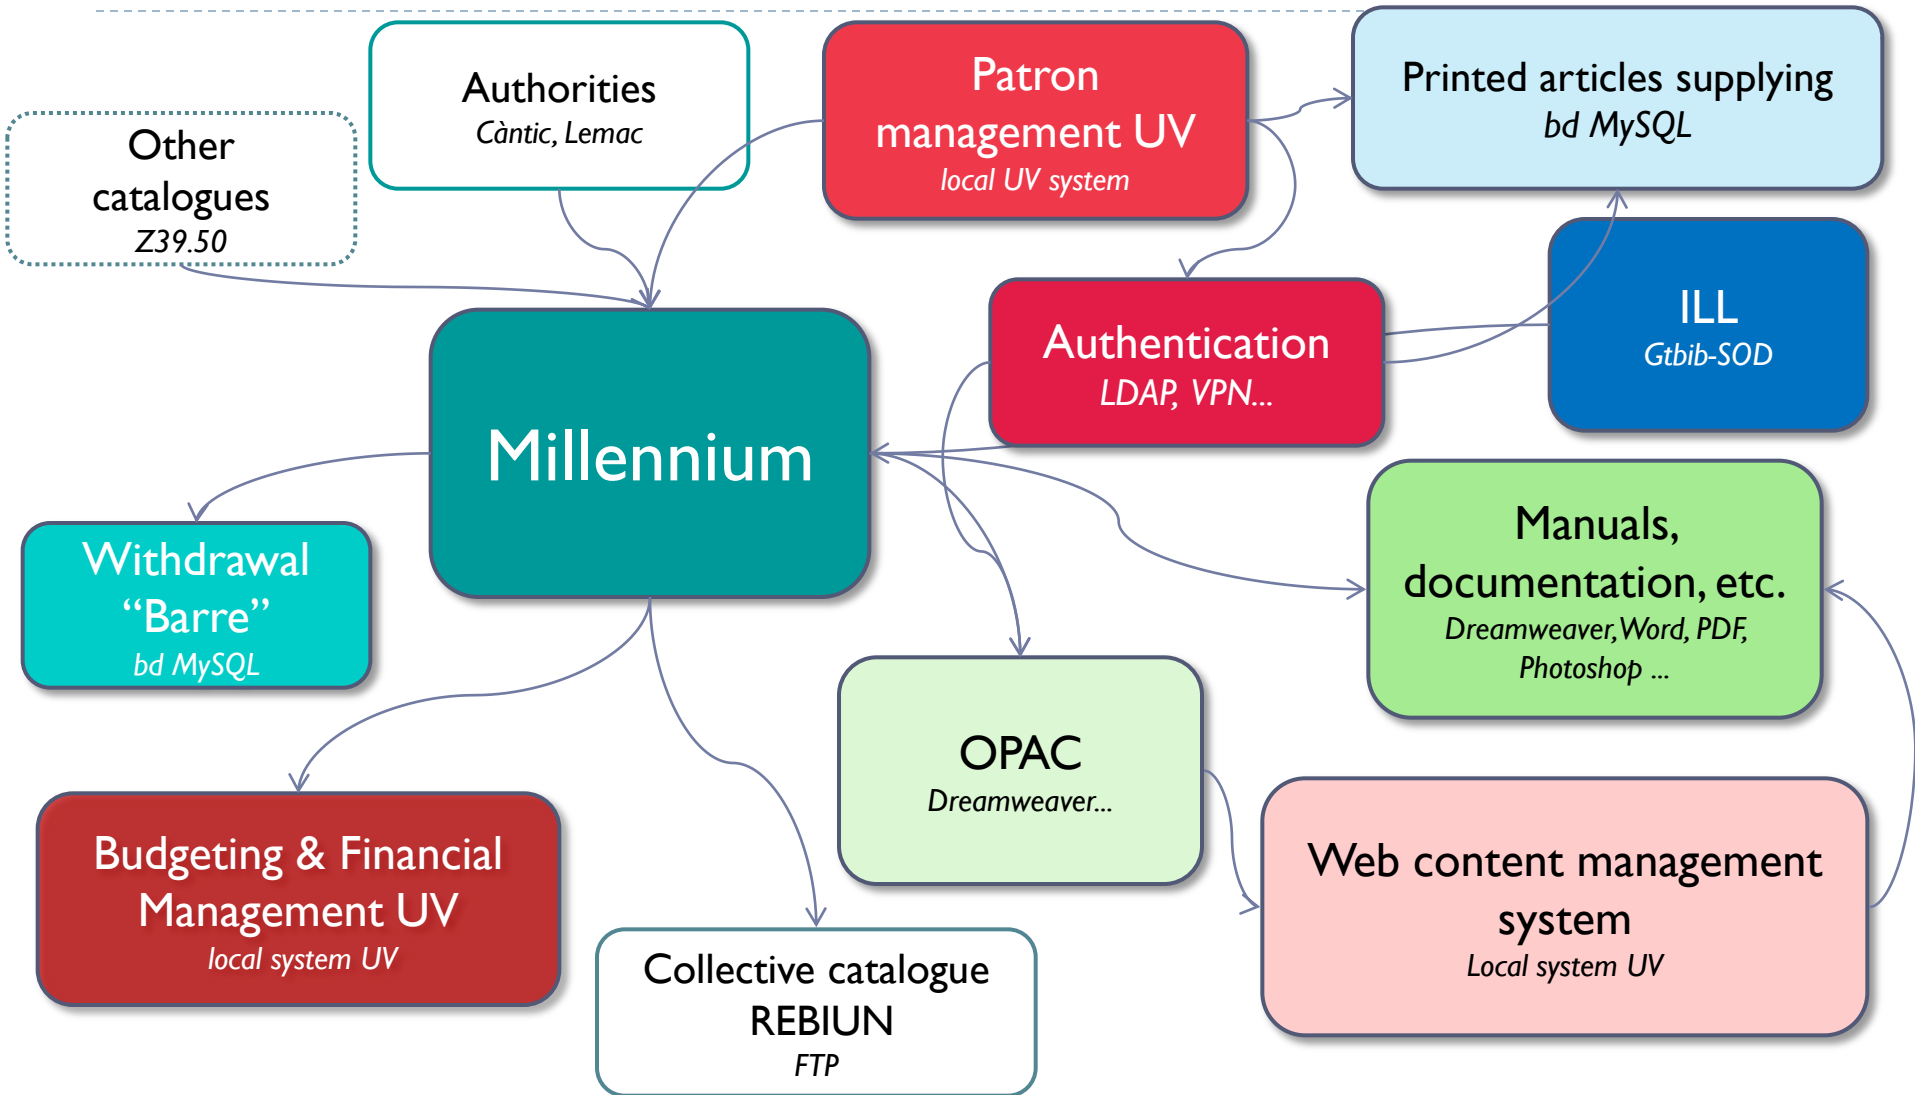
Other catalogues
Z39.50

Authorities
Càntic, Lemac

Patron management UV
local UV system

Printed articles supplying
bd MySQL

Authentication
LDAP, VPN...

ILL
Gtbib-SOD

Millennium

Withdrawal "Barre"
bd MySQL

Manuals, documentation, etc.
Dreamweaver, Word, PDF, Photoshop ...

OPAC
Dreamweaver...

Budgeting & Financial Management UV
local system UV

Web content management system
Local system UV

Collective catalogue REBIUN
FTP